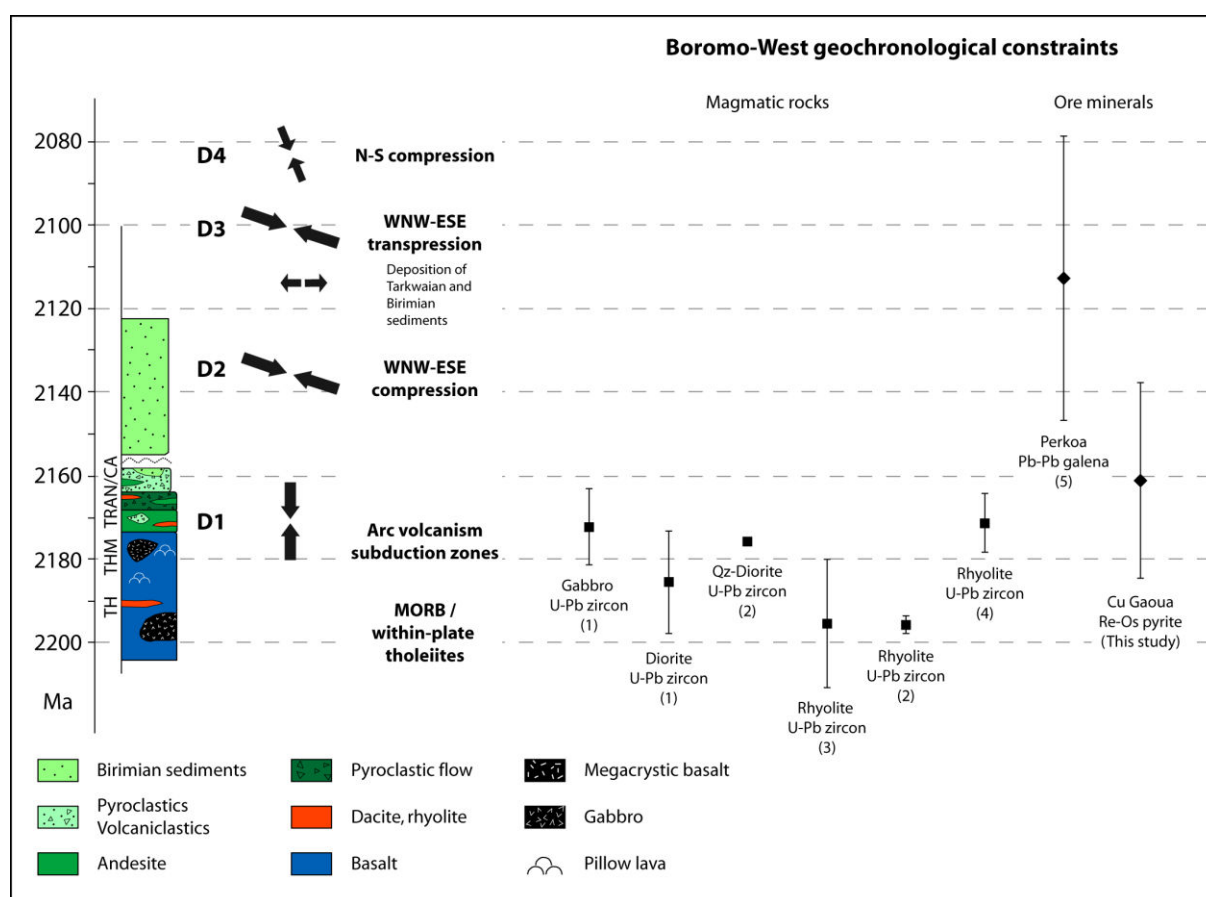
Boromo-West geochronological constraints

Magmatic rocks

Ore minerals

2080
2100
2120
2140
2160
2180
2200
Ma

TRAN/CA
THM
TH

D4
N-S compression

D3
WNW-ESE transpression

Deposition of Tarkwaian and Birimian sediments

D2
WNW-ESE compression

D1
Arc volcanism subduction zones

MORB / within-plate tholeiites

Gabbro
U-Pb zircon
(1)

Diorite
U-Pb zircon
(1)

Qz-Diorite
U-Pb zircon
(2)

Rhyolite
U-Pb zircon
(3)

Rhyolite
U-Pb zircon
(2)

Rhyolite
U-Pb zircon
(4)

Perkoa
Pb-Pb galena
(5)

Cu Gaoua
Re-Os pyrite
(This study)

Birimian sediments
Pyroclastics
Volcaniclastics
Andesite
Pyroclastic flow
Dacite, rhyolite
Basalt
Megacrystic basalt
Gabbro
Pillow lava